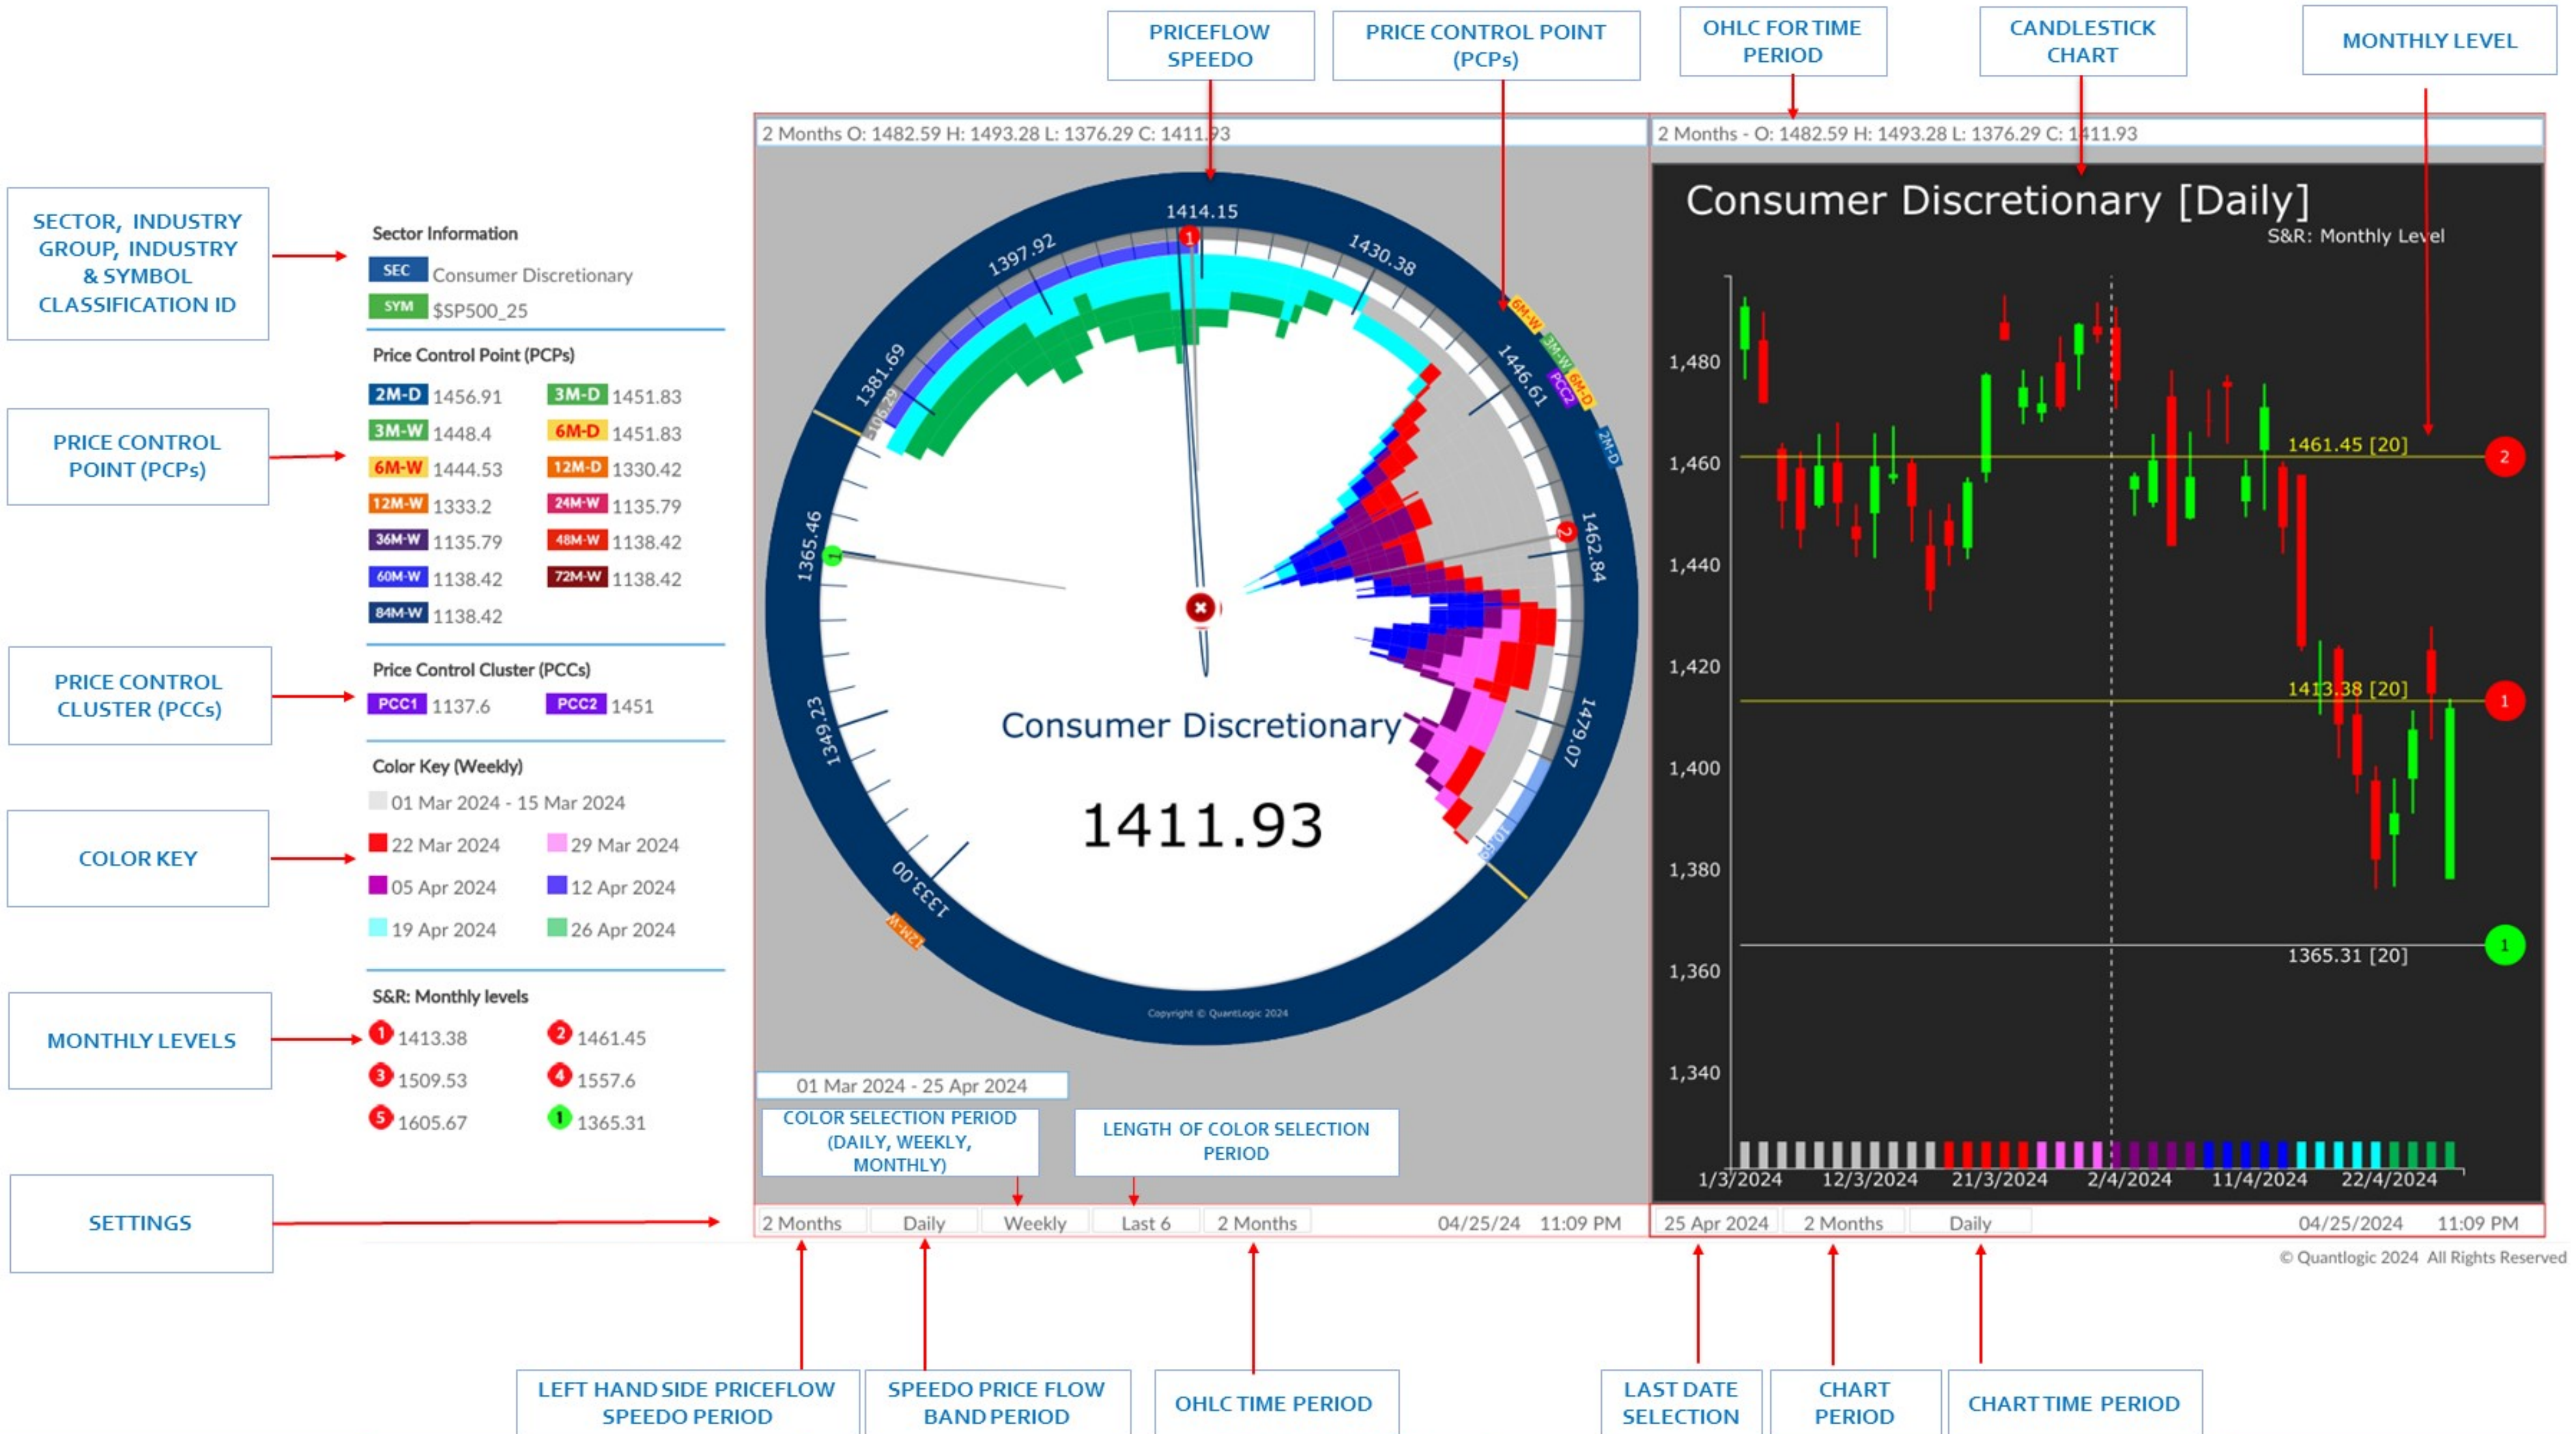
PRICEFLOW SPEEDO

PRICE CONTROL POINT (PCPs)

OHLC FOR TIME PERIOD

CANDLESTICK CHART

MONTHLY LEVEL

2 Months O: 1482.59 H: 1493.28 L: 1376.29 C: 1411.93

2 Months - O: 1482.59 H: 1493.28 L: 1376.29 C: 1411.93

SECTOR, INDUSTRY GROUP, INDUSTRY & SYMBOL CLASSIFICATION ID

Sector Information

SEC Consumer Discretionary

SYM $SP500_25

Price Control Point (PCPs)

PRICE CONTROL POINT (PCPs)

| | | | |
|---|---|---|---|
| 2M-D | 1456.91 | 3M-D | 1451.83 |
| 3M-W | 1448.4 | 6M-D | 1451.83 |
| 6M-W | 1444.53 | 12M-D | 1330.42 |
| 12M-W | 1333.2 | 24M-W | 1135.79 |
| 36M-W | 1135.79 | 48M-W | 1138.42 |
| 60M-W | 1138.42 | 72M-W | 1138.42 |
| 84M-W | 1138.42 | | |

PRICE CONTROL CLUSTER (PCCs)

Price Control Cluster (PCCs)

PCC1 1137.6 PCC2 1451

Color Key (Weekly)

01 Mar 2024 - 15 Mar 2024

22 Mar 2024 29 Mar 2024

05 Apr 2024 12 Apr 2024

19 Apr 2024 26 Apr 2024

COLOR KEY

S&R: Monthly levels

MONTHLY LEVELS

1 1413.38 2 1461.45

3 1509.53 4 1557.6

5 1605.67 1 1365.31

1414.15 1397.92 1430.38 1381.69 1446.61 1365.46 1462.84 1349.23 1479.07 1333.00

6M-W 3M-W 6M-D PCC2 2M-D 12M-W

Consumer Discretionary

1411.93

Copyright © QuantLogic 2024

Consumer Discretionary [Daily]

S&R: Monthly Level

1,480 1,460 1,440 1,420 1,400 1,380 1,360 1,340

1461.45 [20]

1413.38 [20]

1365.31 [20]

1/3/2024 12/3/2024 21/3/2024 2/4/2024 11/4/2024 22/4/2024

01 Mar 2024 - 25 Apr 2024

COLOR SELECTION PERIOD (DAILY, WEEKLY, MONTHLY)

LENGTH OF COLOR SELECTION PERIOD

SETTINGS

2 Months Daily Weekly Last 6 2 Months 04/25/24 11:09 PM

25 Apr 2024 2 Months Daily 04/25/24 11:09 PM

© Quantlogic 2024 All Rights Reserved

LEFT HAND SIDE PRICEFLOW SPEEDO PERIOD

SPEEDO PRICE FLOW BAND PERIOD

OHLC TIME PERIOD

LAST DATE SELECTION

CHART PERIOD

CHART TIME PERIOD